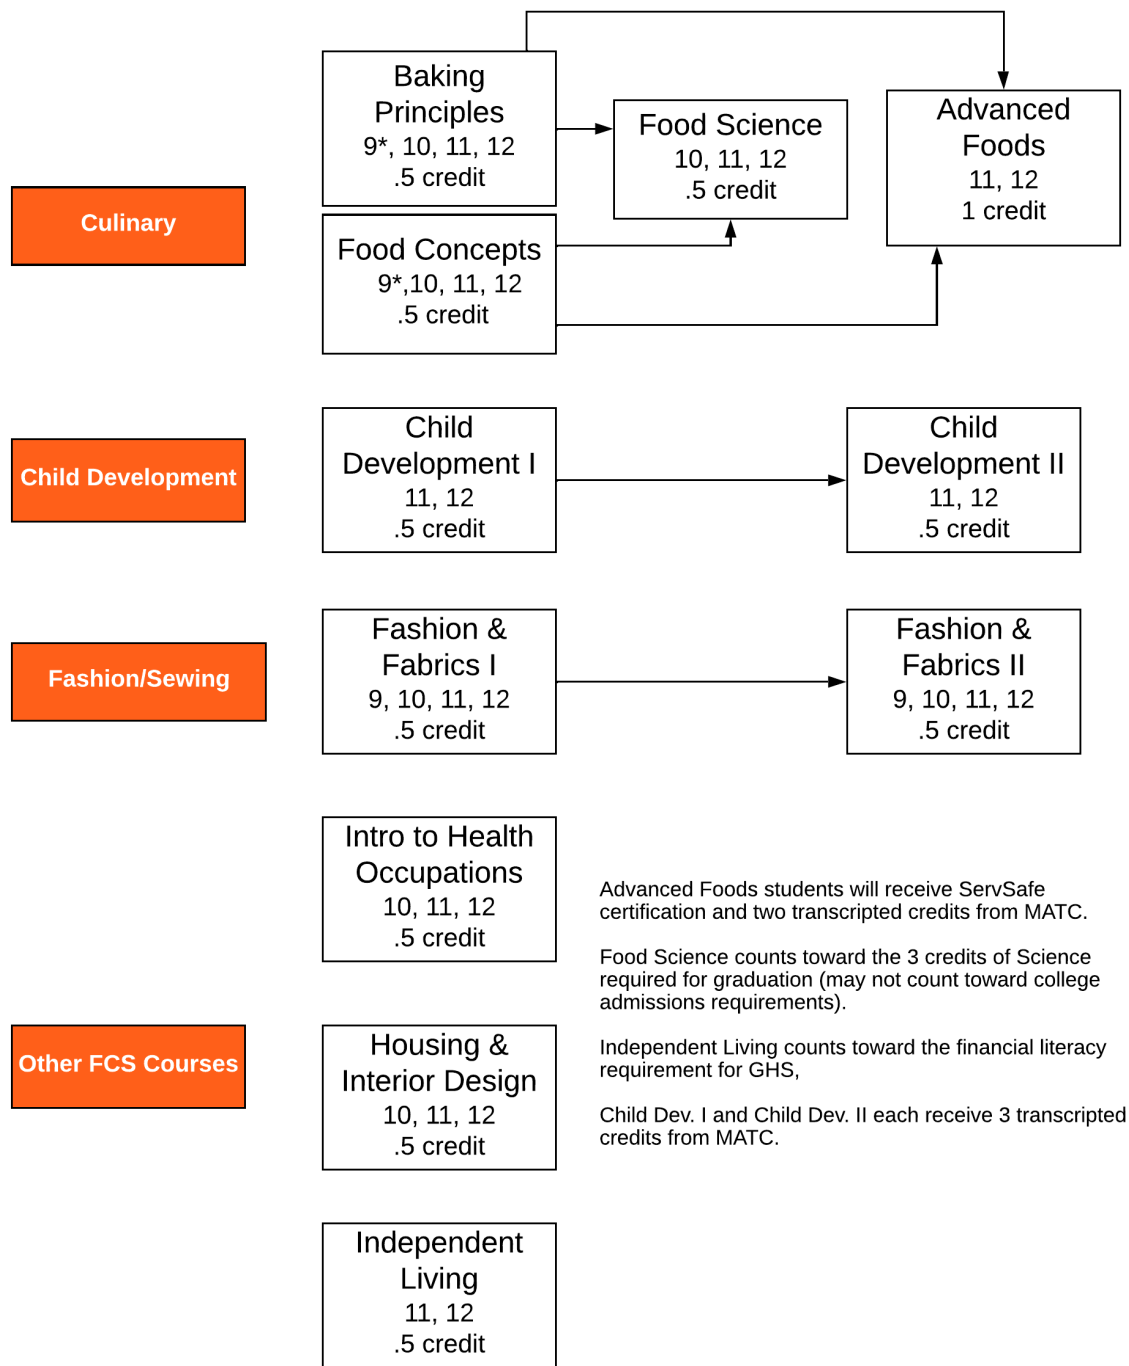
Culinary

Baking Principles
9*, 10, 11, 12
.5 credit

Food Science
10, 11, 12
.5 credit

Advanced Foods
11, 12
1 credit

Food Concepts
9*,10, 11, 12
.5 credit

Child Development

Child Development I
11, 12
.5 credit

Child Development II
11, 12
.5 credit

Fashion/Sewing

Fashion & Fabrics I
9, 10, 11, 12
.5 credit

Fashion & Fabrics II
9, 10, 11, 12
.5 credit

Intro to Health Occupations
10, 11, 12
.5 credit

Advanced Foods students will receive ServSafe certification and two transcripted credits from MATC.

Food Science counts toward the 3 credits of Science required for graduation (may not count toward college admissions requirements).

Other FCS Courses

Housing & Interior Design
10, 11, 12
.5 credit

Independent Living counts toward the financial literacy requirement for GHS,

Child Dev. I and Child Dev. II each receive 3 transcripted credits from MATC.

Independent Living
11, 12
.5 credit